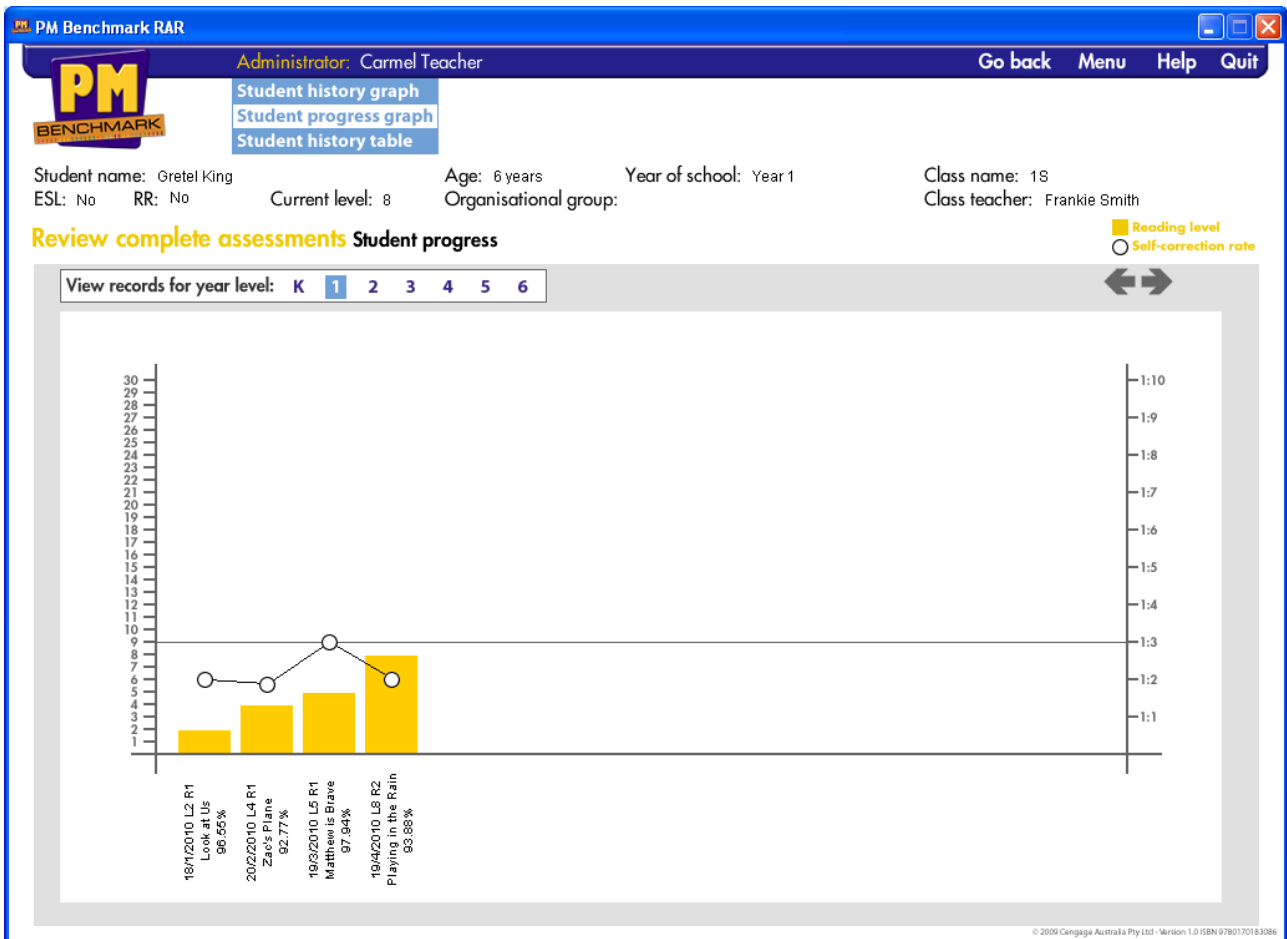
PM Benchmark RAR

PM BENCHMARK

Administrator: Carmel Teacher

Go back Menu Help Quit

Student history graph
Student progress graph
Student history table

Student name: Gretel King
Age: 6 years
Year of school: Year 1
Class name: 1S
ESL: No
RR: No
Current level: 8
Organisational group:
Class teacher: Frankie Smith

Review complete assessments Student progress

Reading level
Self-correction rate

View records for year level: K 1 2 3 4 5 6

30 29 28 27 26 25 24 23 22 21 20 19 18 17 16 15 14 13 12 11 10 9 8 7 6 5 4 3 2 1

1:10 1:9 1:8 1:7 1:6 1:5 1:4 1:3 1:2 1:1

18/1/2010 L2 R1 Look at Us 96.55%

20/2/2010 L4 R1 Zac's Plane 92.77%

19/3/2010 L5 R1 Matthew is Brave 97.94%

19/4/2010 L8 R2 Playing in the Rain 93.88%

© 2009 Cengage Australia Pty Ltd - Version 1.0 ISBN 9780170183086